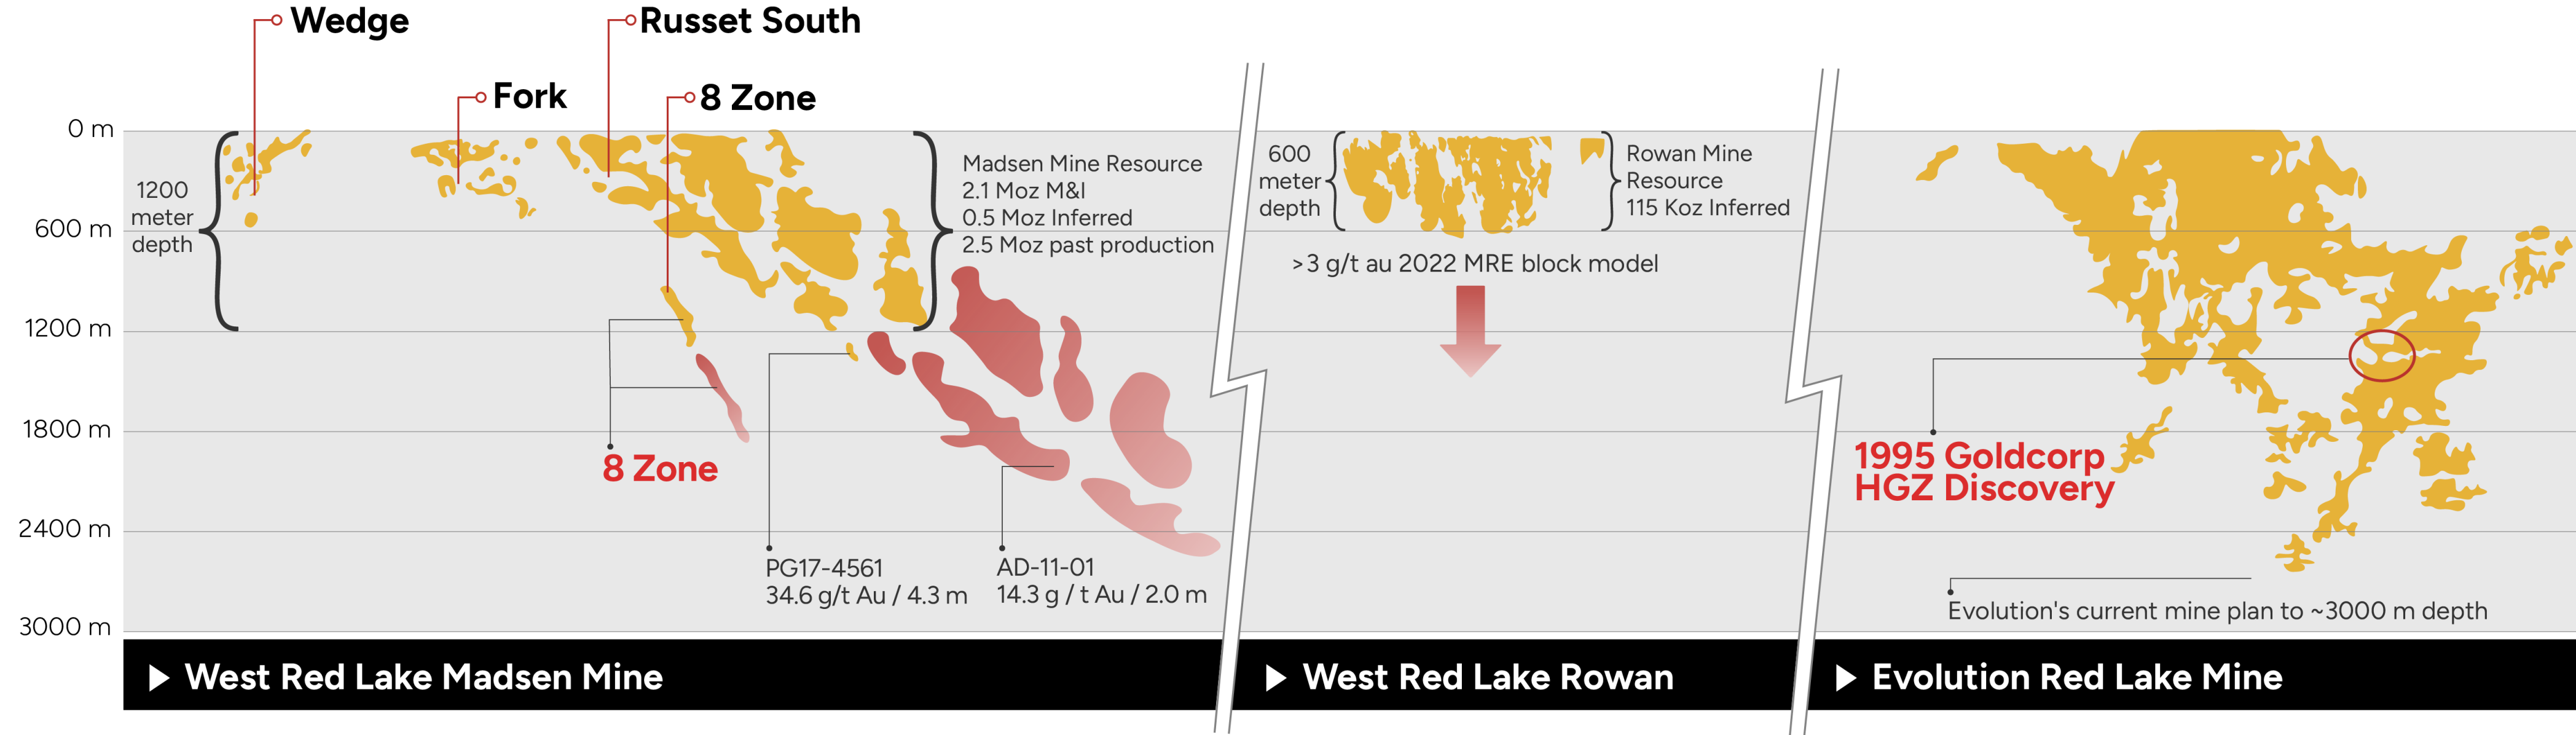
Wedge

Russet South

Fork

8 Zone

0 m

1200 meter depth

600 m

1200 m

1800 m

2400 m

3000 m

Madsen Mine Resource
2.1 Moz M&I
0.5 Moz Inferred
2.5 Moz past production

600 meter depth

Rowan Mine Resource
115 Koz Inferred

>3 g/t au 2022 MRE block model

8 Zone

PG17-4561
34.6 g/t Au / 4.3 m

AD-11-01
14.3 g / t Au / 2.0 m

1995 Goldcorp HGZ Discovery

Evolution's current mine plan to ~3000 m depth

West Red Lake Madsen Mine

West Red Lake Rowan

Evolution Red Lake Mine